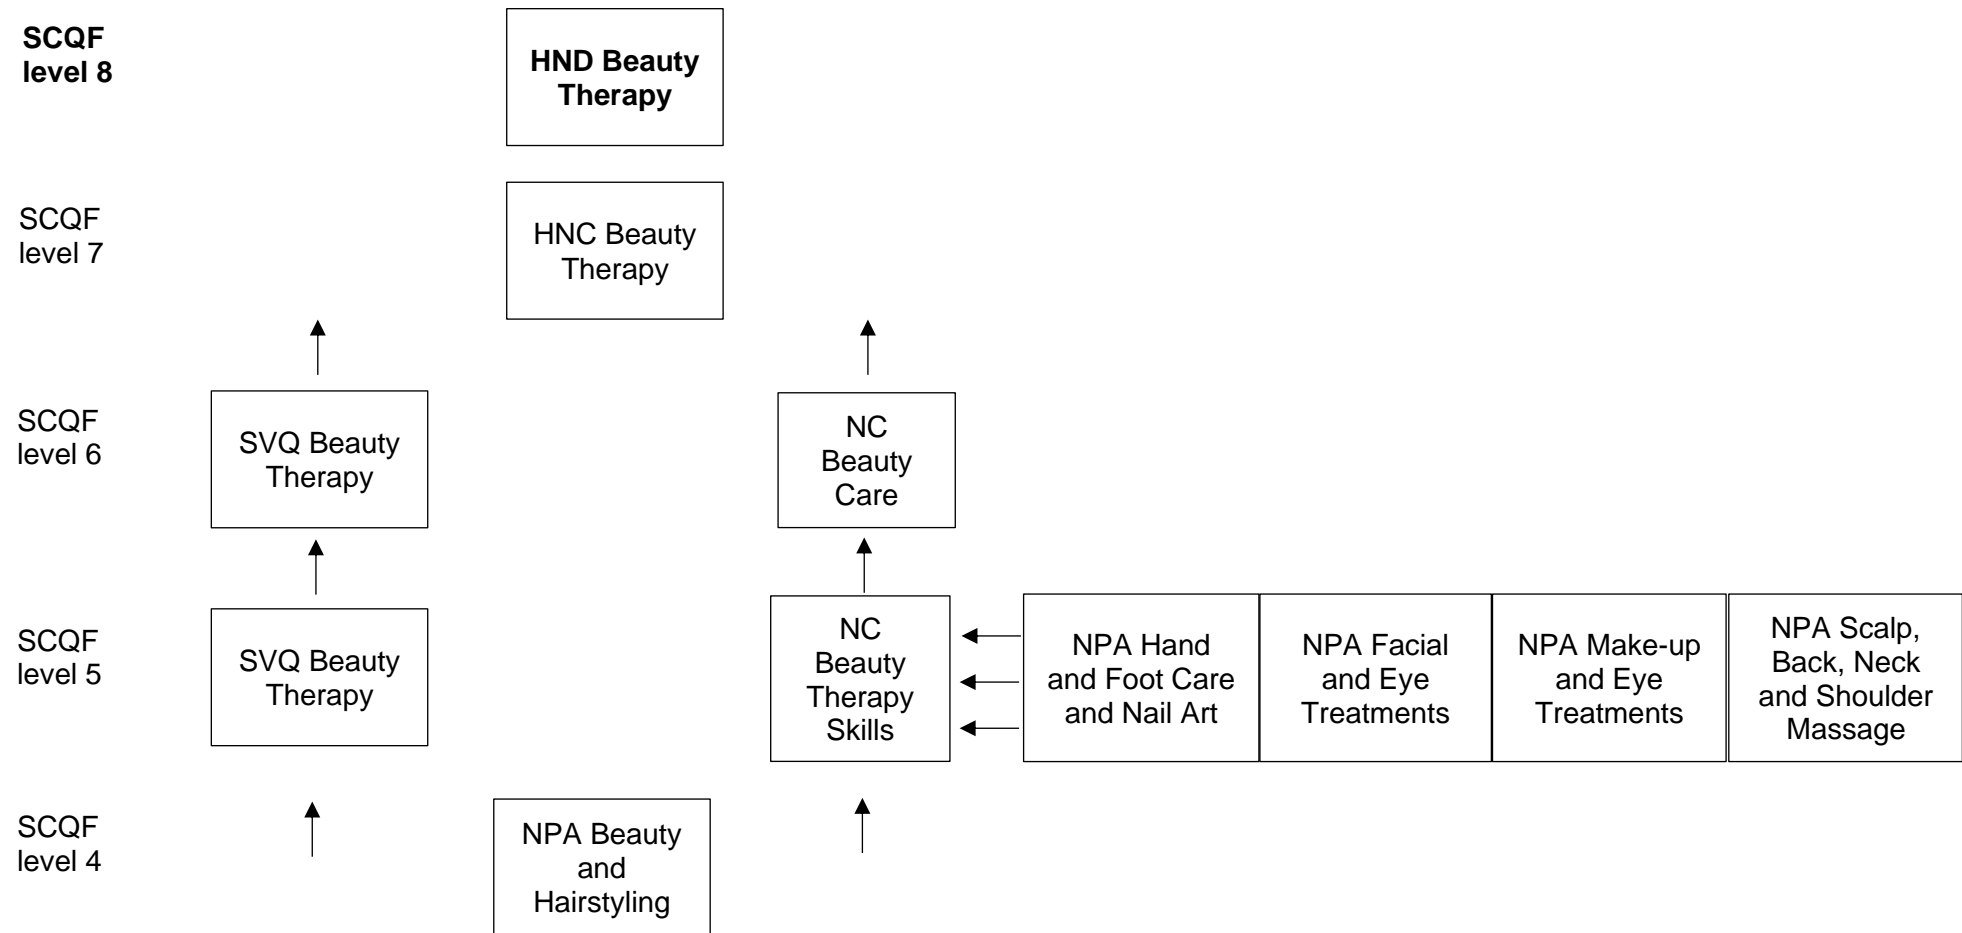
**SCQF level 8**

**HND Beauty Therapy**

SCQF level 7

HNC Beauty Therapy

SCQF level 6

SVQ Beauty Therapy

NC Beauty Care

SCQF level 5

SVQ Beauty Therapy

NC Beauty Therapy Skills

NPA Hand and Foot Care and Nail Art

NPA Facial and Eye Treatments

NPA Make-up and Eye Treatments

NPA Scalp, Back, Neck and Shoulder Massage

SCQF level 4

NPA Beauty and Hairstyling